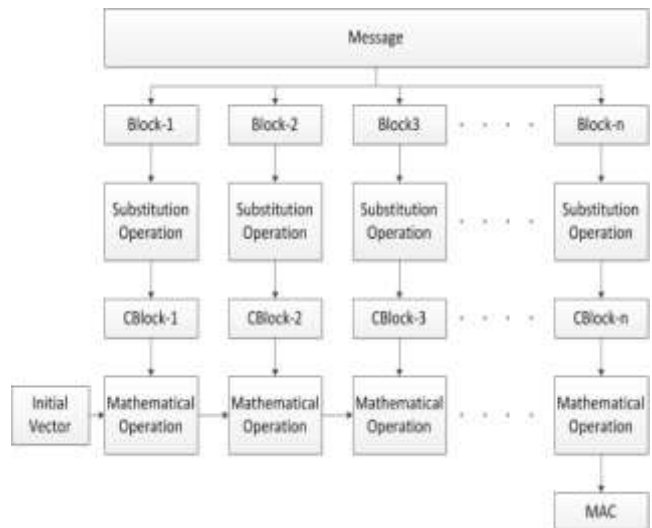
Message

Block-1

Block-2

Block3

Block-n

Substitution Operation

Substitution Operation

Substitution Operation

Substitution Operation

CBlock-1

CBlock-2

CBlock-3

CBlock-n

Initial Vector

Mathematical Operation

Mathematical Operation

Mathematical Operation

Mathematical Operation

MAC